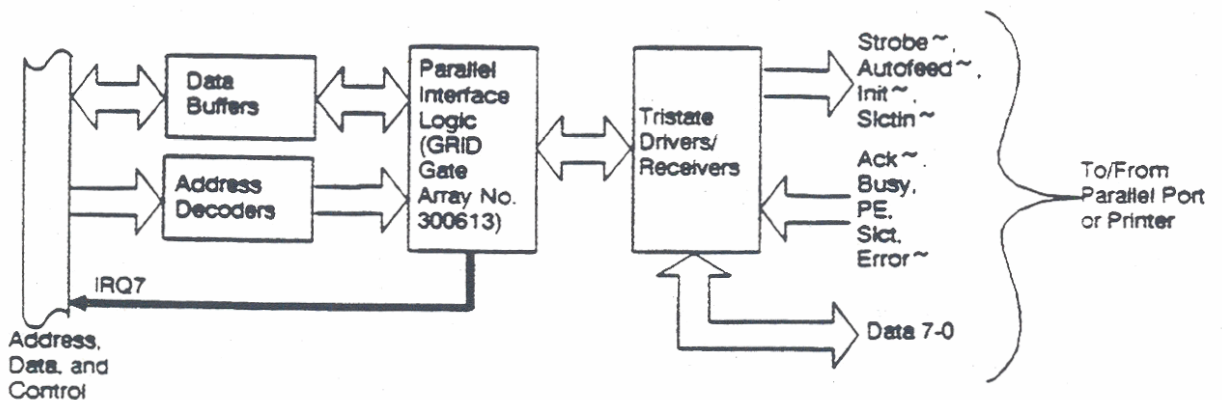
Data Buffers

Address Decoders

Parallel Interface Logic (GRID Gate Array No. 300613)

Tristate Drivers/ Receivers

Strobe~, Autofeed~, Init~, Slctin~

Ack~, Busy, PE, Slct, Error~

To/From Parallel Port or Printer

IRQ7

Data 7-0

Address, Data, and Control